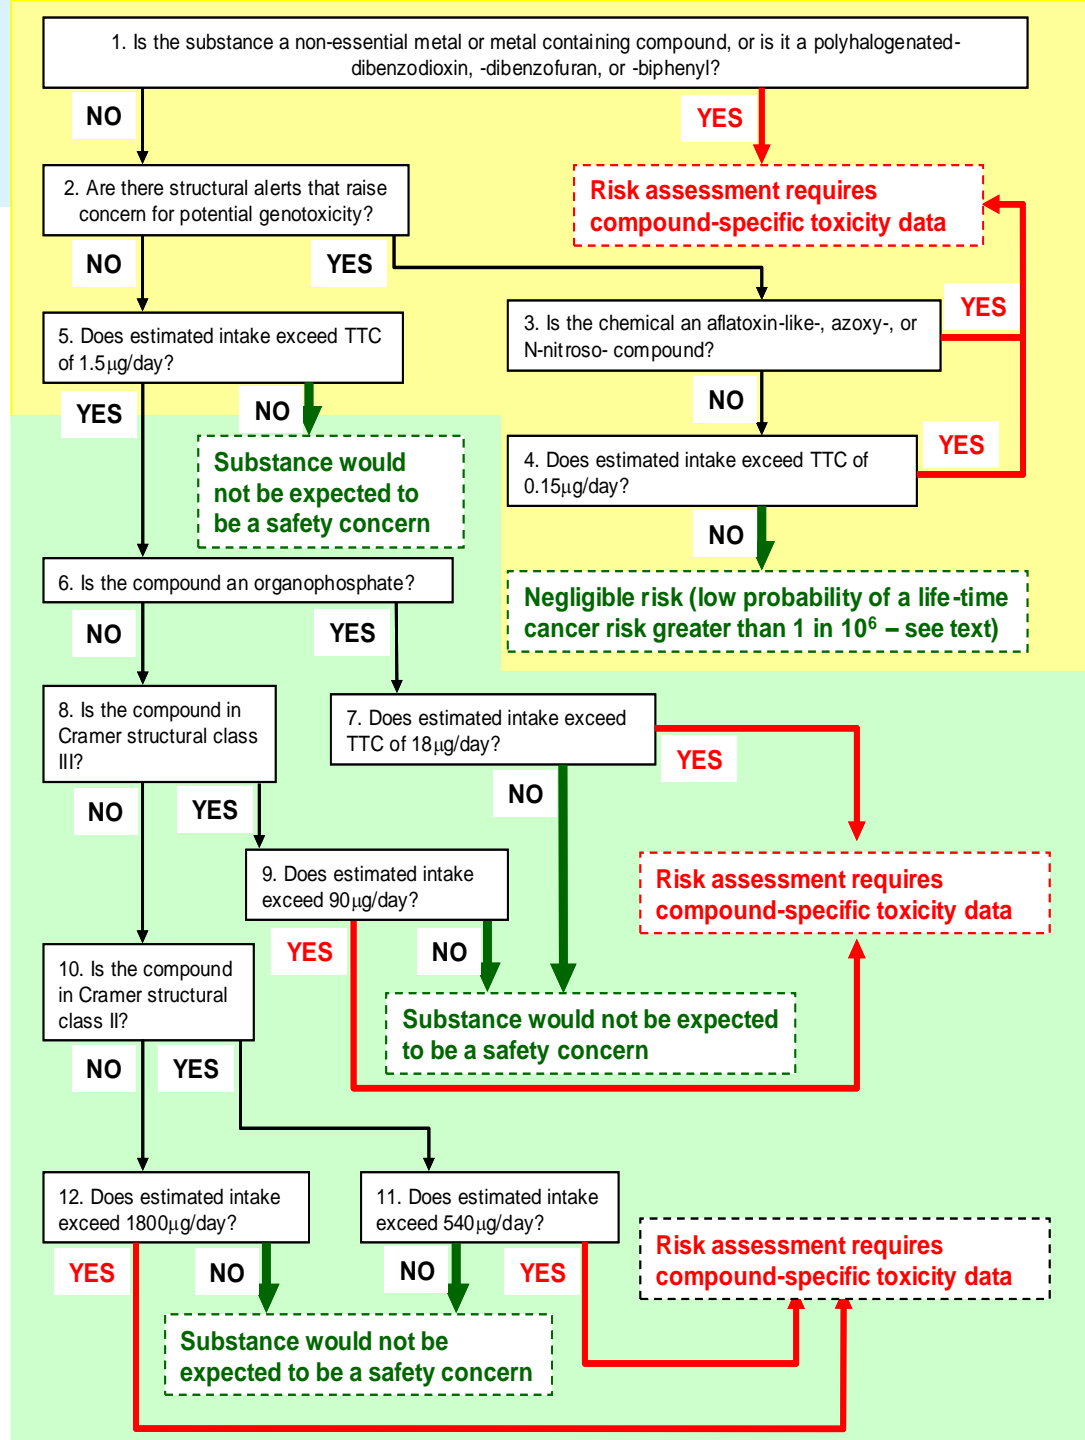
1. Is the substance a non-essential metal or metal containing compound, or is it a polyhalogenated-dibenzodioxin, -dibenzofuran, or -biphenyl?

NO

YES

Risk assessment requires compound-specific toxicity data

2. Are there structural alerts that raise concern for potential genotoxicity?

NO

YES

YES

3. Is the chemical an aflatoxin-like-, azoxy-, or N-nitroso- compound?

5. Does estimated intake exceed TTC of 1.5$\mu$g/day?

YES

NO

NO

Substance would not be expected to be a safety concern

YES

4. Does estimated intake exceed TTC of 0.15$\mu$g/day?

NO

Negligible risk (low probability of a life-time cancer risk greater than 1 in $10^6$ – see text)

6. Is the compound an organophosphate?

NO

YES

8. Is the compound in Cramer structural class III?

7. Does estimated intake exceed TTC of 18$\mu$g/day?

YES

NO

NO

YES

Risk assessment requires compound-specific toxicity data

9. Does estimated intake exceed 90$\mu$g/day?

YES

NO

10. Is the compound in Cramer structural class II?

Substance would not be expected to be a safety concern

NO

YES

12. Does estimated intake exceed 1800$\mu$g/day?

11. Does estimated intake exceed 540$\mu$g/day?

Risk assessment requires compound-specific toxicity data

YES

NO

NO

YES

Substance would not be expected to be a safety concern